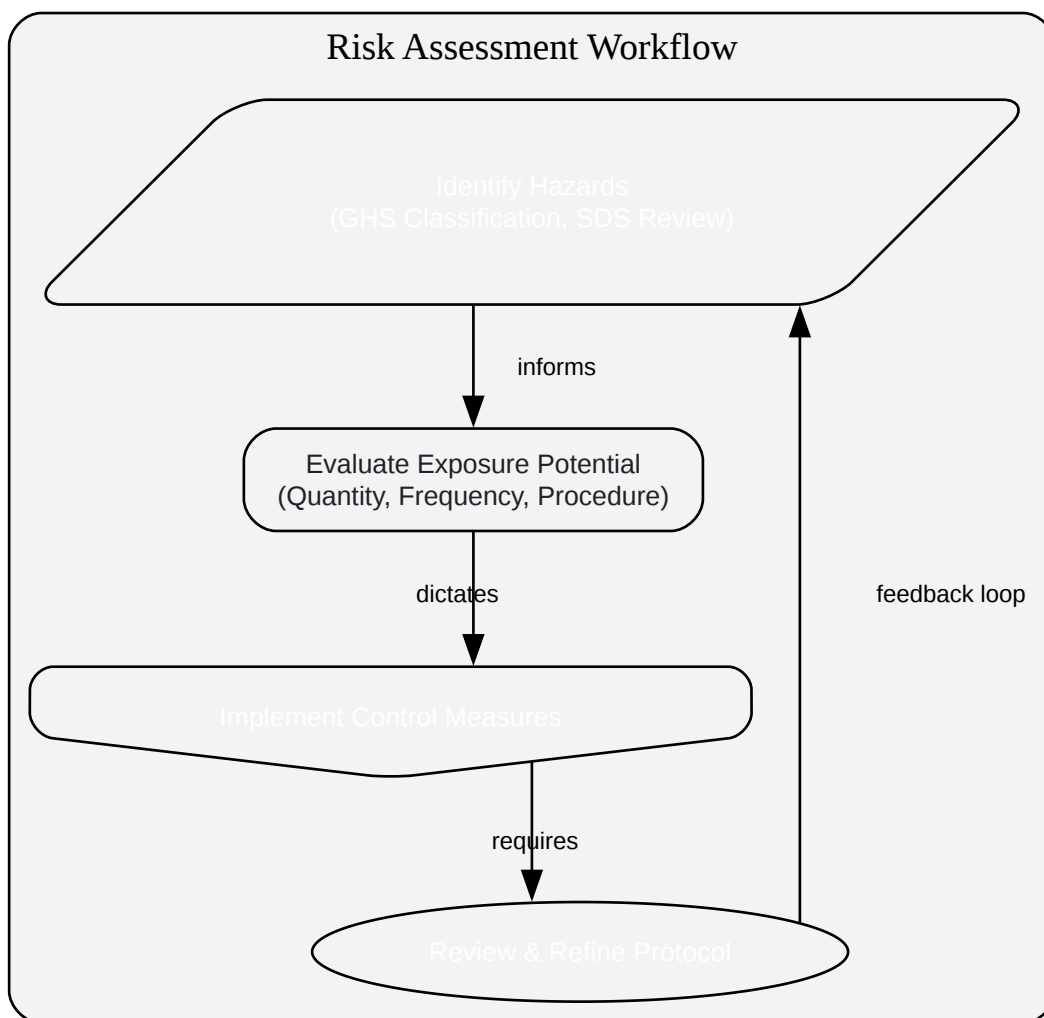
Risk Assessment Workflow

Identify Hazards
(GHS Classification, SDS Review)

informs

Evaluate Exposure Potential
(Quantity, Frequency, Procedure)

dictates

feedback loop

Implement Control Measures

requires

Review & Refine Protocol